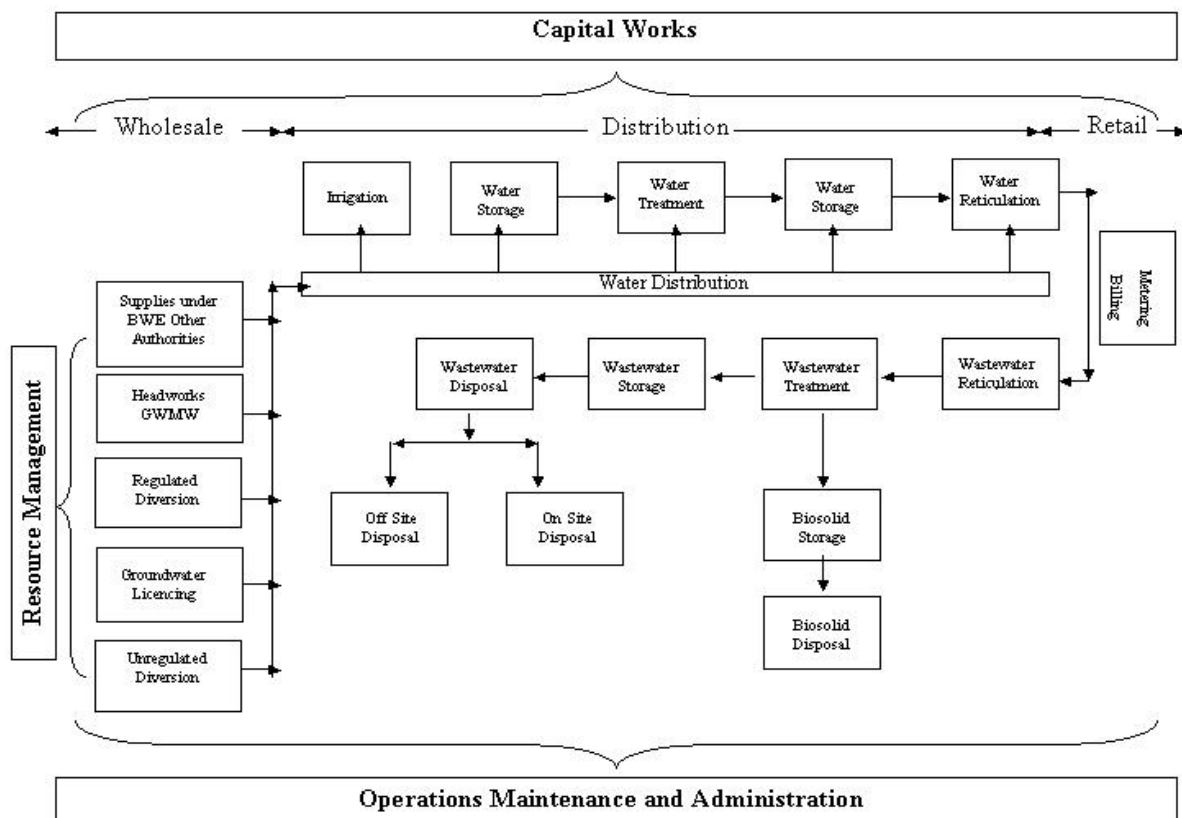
Capital Works

Wholesale

Distribution

Retail

Irrigation

Water Storage

Water Treatment

Water Storage

Water Reticulation

Water Distribution

Metering Billing

Resource Management

Supplies under BWE Other Authorities

Headworks GWMW

Regulated Diversion

Groundwater Licencing

Unregulated Diversion

Wastewater Disposal

Wastewater Storage

Wastewater Treatment

Wastewater Reticulation

Off Site Disposal

On Site Disposal

Biosolid Storage

Biosolid Disposal

Operations Maintenance and Administration